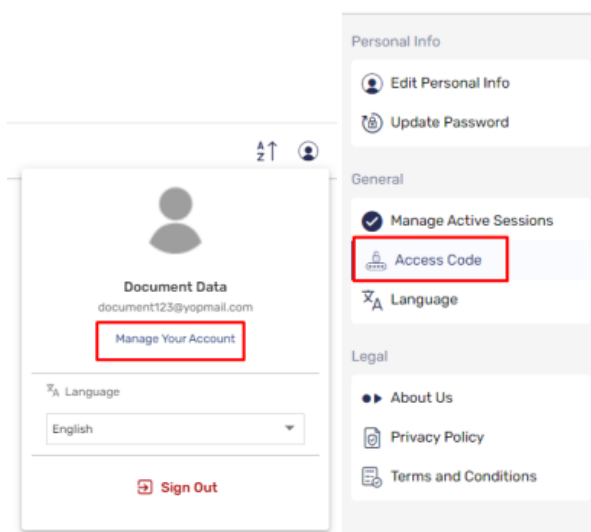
Document Data
document123@yopmail.com
Manage Your Account

Language
English

Sign Out

Personal Info
Edit Personal Info
Update Password

General
Manage Active Sessions
Access Code
Language

Legal
About Us
Privacy Policy
Terms and Conditions